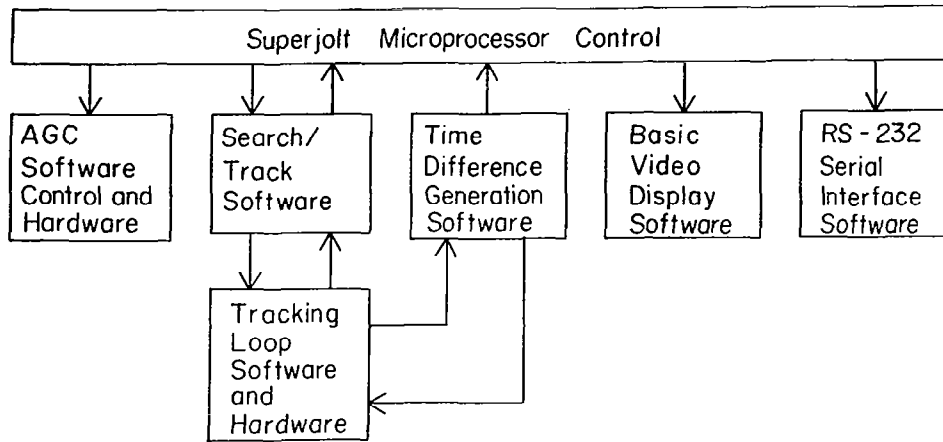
Superjolt Microprocessor Control

AGC Software Control and Hardware

Search/ Track Software

Time Difference Generation Software

Basic Video Display Software

RS - 232 Serial Interface Software

Tracking Loop Software and Hardware